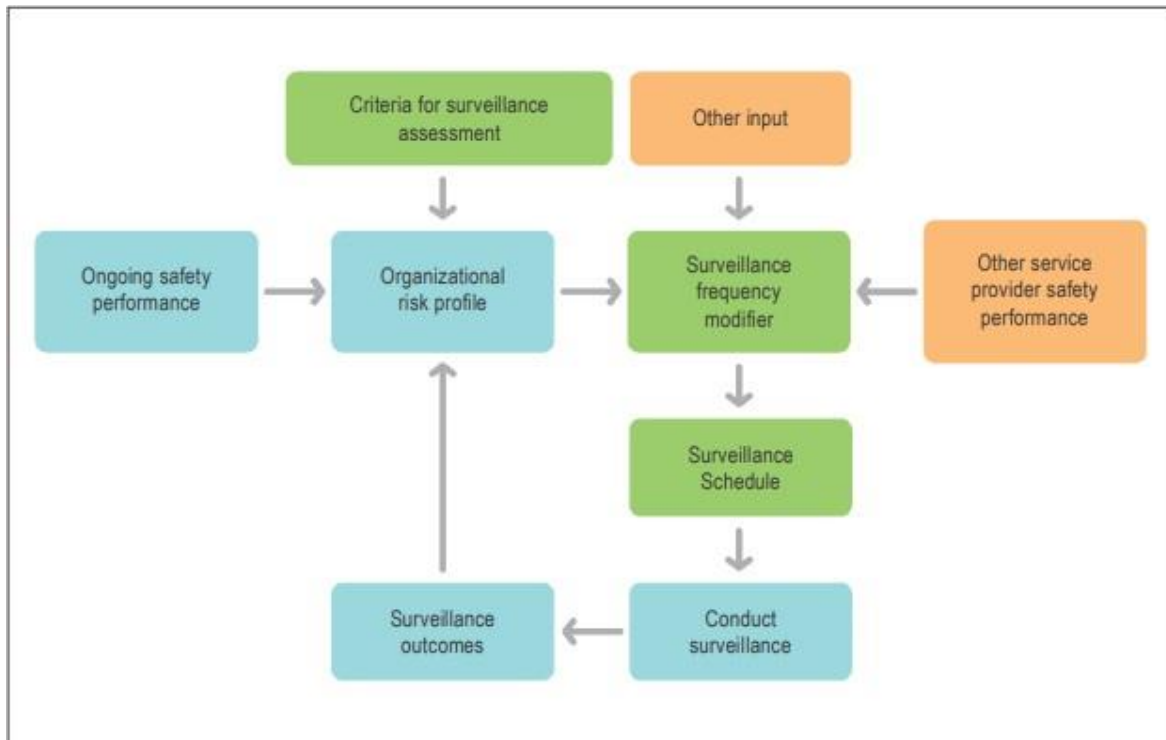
Criteria for surveillance assessment

Other input

Ongoing safety performance

Organizational risk profile

Surveillance frequency modifier

Other service provider safety performance

Surveillance Schedule

Surveillance outcomes

Conduct surveillance